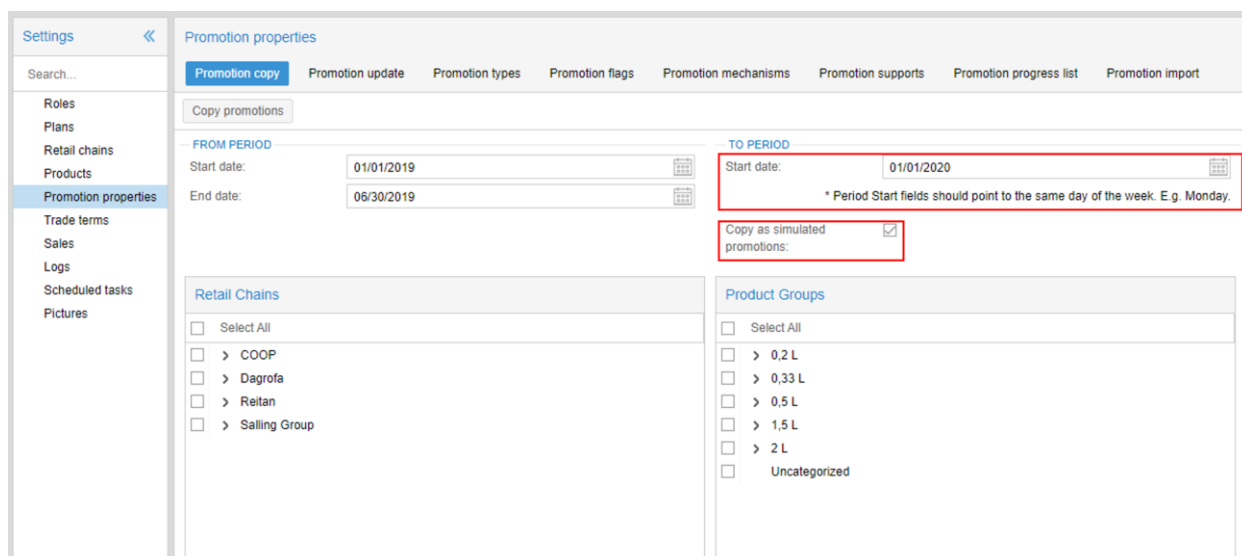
Settings «

Search...

Roles
Plans
Retail chains
Products
Promotion properties
Trade terms
Sales
Logs
Scheduled tasks
Pictures

Promotion properties

Promotion copy | Promotion update | Promotion types | Promotion flags | Promotion mechanisms | Promotion supports | Promotion progress list | Promotion import

Copy promotions

FROM PERIOD
Start date: 01/01/2019
End date: 06/30/2019

TO PERIOD
Start date: 01/01/2020
* Period Start fields should point to the same day of the week. E.g. Monday.

Copy as simulated promotions:

Retail Chains
Select All
> COOP
> Dagrofa
> Reitan
> Salling Group

Product Groups
Select All
> 0,2 L
> 0,33 L
> 0,5 L
> 1,5 L
> 2 L
Uncategorized